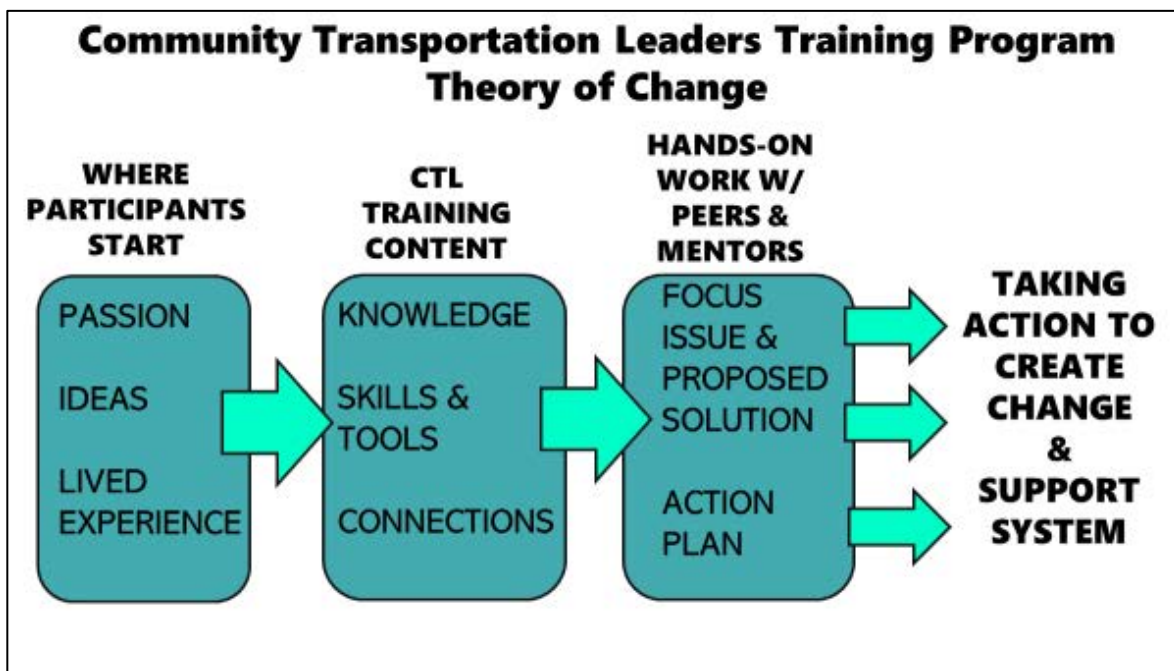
Community Transportation Leaders Training Program
Theory of Change

WHERE PARTICIPANTS START

PASSION

IDEAS

LIVED EXPERIENCE

CTL TRAINING CONTENT

KNOWLEDGE

SKILLS & TOOLS

CONNECTIONS

HANDS-ON WORK W/ PEERS & MENTORS

FOCUS ISSUE & PROPOSED SOLUTION

ACTION PLAN

TAKING ACTION TO CREATE CHANGE & SUPPORT SYSTEM